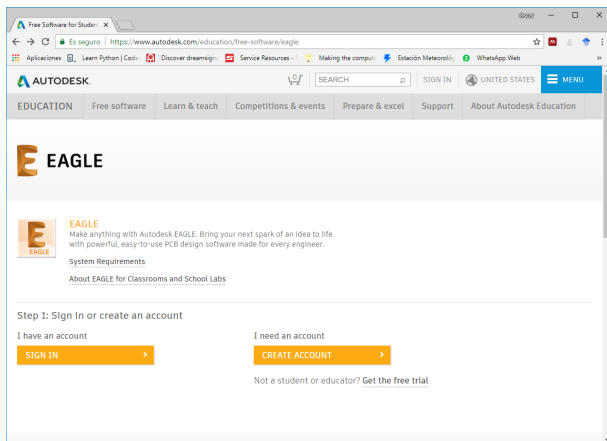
Free Software for Studen ×

Gomer

Es seguro | https://www.autodesk.com/education/free-software/eagle

Aplicaciones Learn Python | Code Discover dreamsigns Service Resources - Making the compute Estación Meteorológ WhatsApp Web

AUTODESK.

SEARCH

SIGN IN

UNITED STATES

MENU

EDUCATION

Free software

Learn & teach

Competitions & events

Prepare & excel

Support

About Autodesk Education

EAGLE

EAGLE

EAGLE

Make anything with Autodesk EAGLE. Bring your next spark of an idea to life with powerful, easy-to-use PCB design software made for every engineer.

System Requirements

About EAGLE for Classrooms and School Labs

Step 1: Sign in or create an account

I have an account

SIGN IN

I need an account

CREATE ACCOUNT

Not a student or educator? Get the free trial